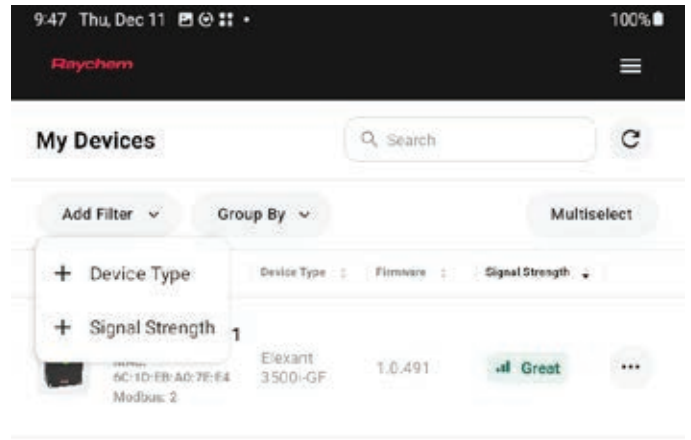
9:47 Thu, Dec 11
100%

Raychem

My Devices
Search

Add Filter
Group By
Multiselect

+ Device Type
+ Signal Strength

Device Type
Firmware
Signal Strength

1
MAC:
6C:1D:EB:A0:7E:E4
Modbus: 2
Elexant 3500i-GF
1.0.491
Great
•••